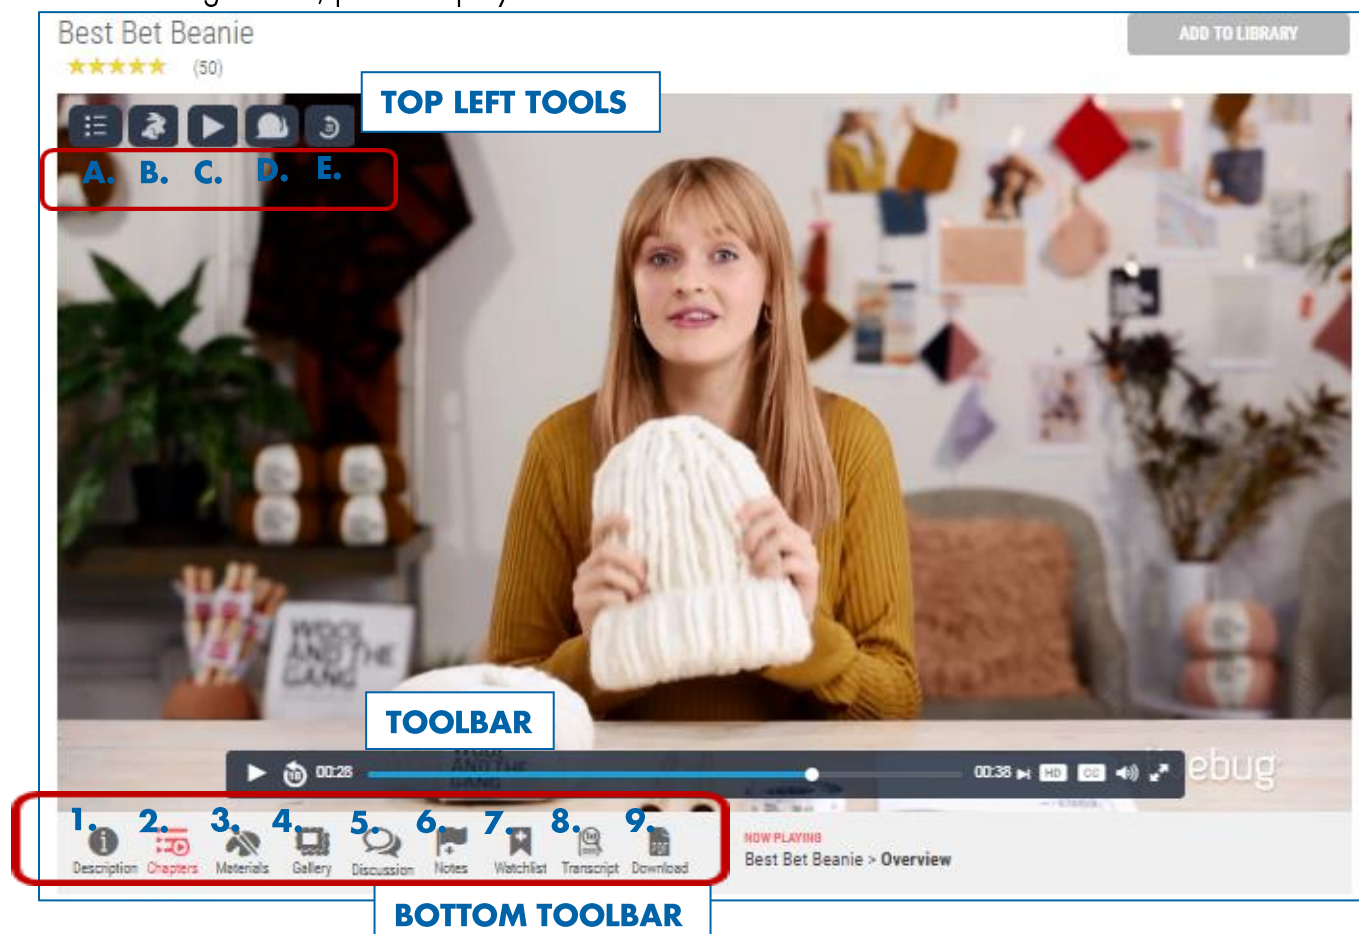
Best Bet Beanie
★★★★★ (50)

ADD TO LIBRARY

TOP LEFT TOOLS

A. B. C. D. E.

WOOL AND THE GANG

TOOLBAR

00:28

00:38 HD CC

ebug

1. Description
2. Chapters
3. Materials
4. Gallery
5. Discussion
6. Notes
7. Watchlist
8. Transcript
9. Download

NOW PLAYING
Best Bet Beanie > Overview

BOTTOM TOOLBAR